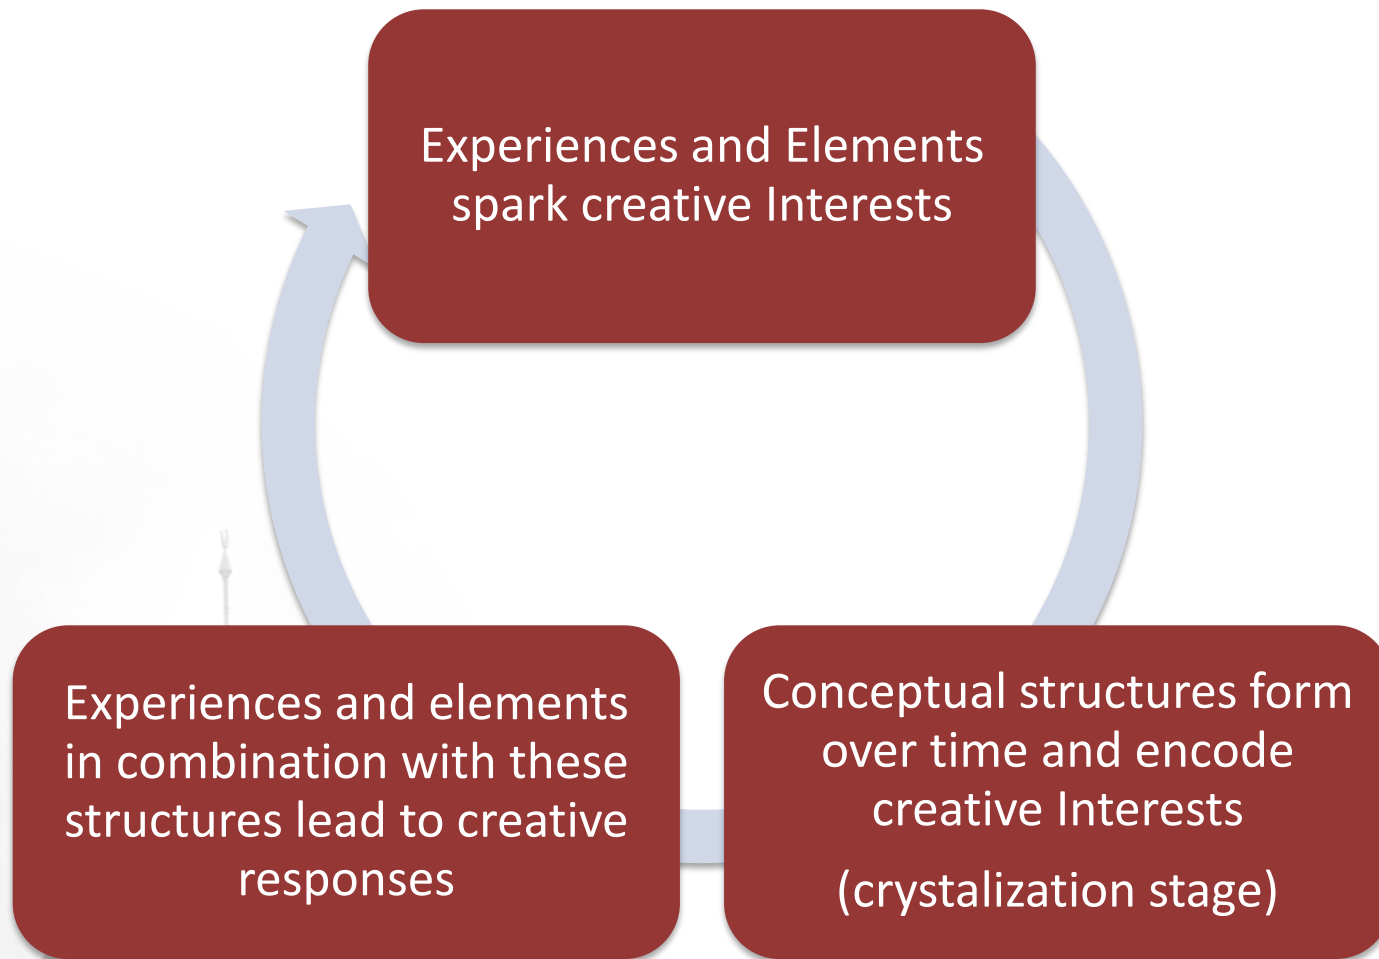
Experiences and Elements spark creative Interests

Conceptual structures form over time and encode creative Interests

(crystalization stage)

Experiences and elements in combination with these structures lead to creative responses